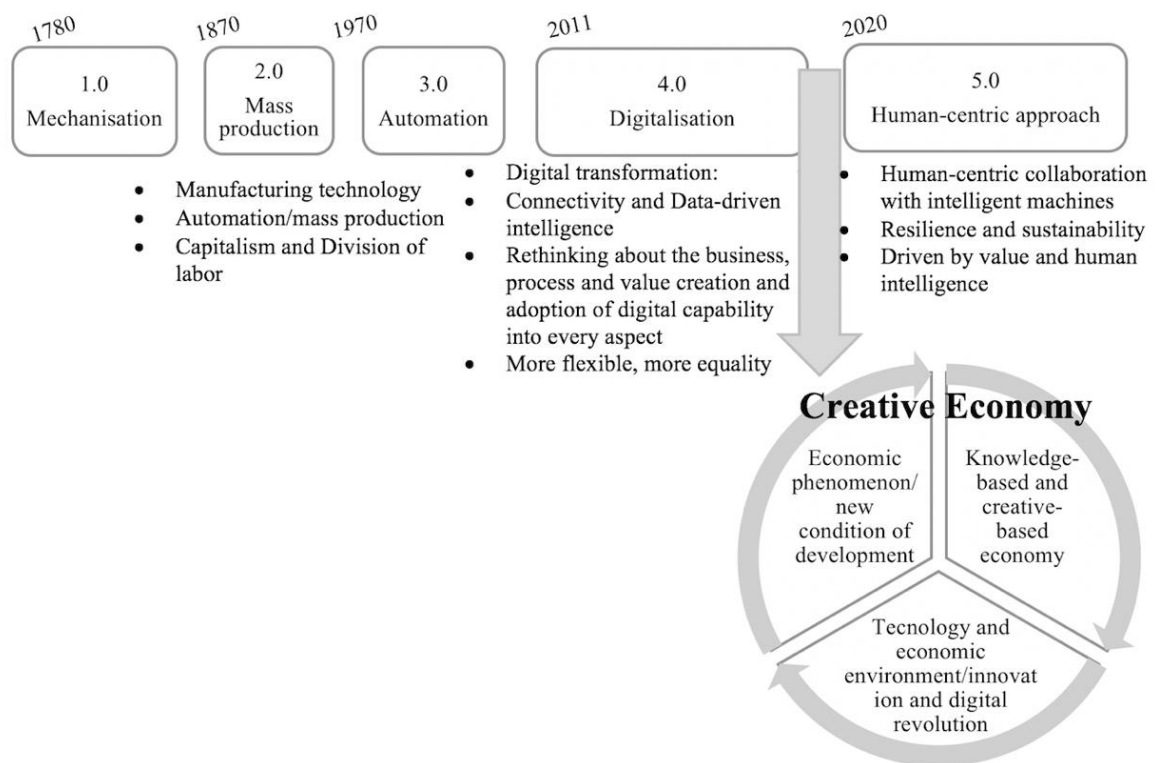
1780

1.0
Mechanisation

1870

2.0
Mass production

1970

3.0
Automation

2011

4.0
Digitalisation

2020

5.0
Human-centric approach

- Manufacturing technology
- Automation/mass production
- Capitalism and Division of labor

- Digital transformation:
- Connectivity and Data-driven intelligence
- Rethinking about the business, process and value creation and adoption of digital capability into every aspect
- More flexible, more equality

- Human-centric collaboration with intelligent machines
- Resilience and sustainability
- Driven by value and human intelligence

Creative Economy

Economic phenomenon/ new condition of development

Knowledge-based and creative-based economy

Tecnology and economic environment/innovat ion and digital revolution